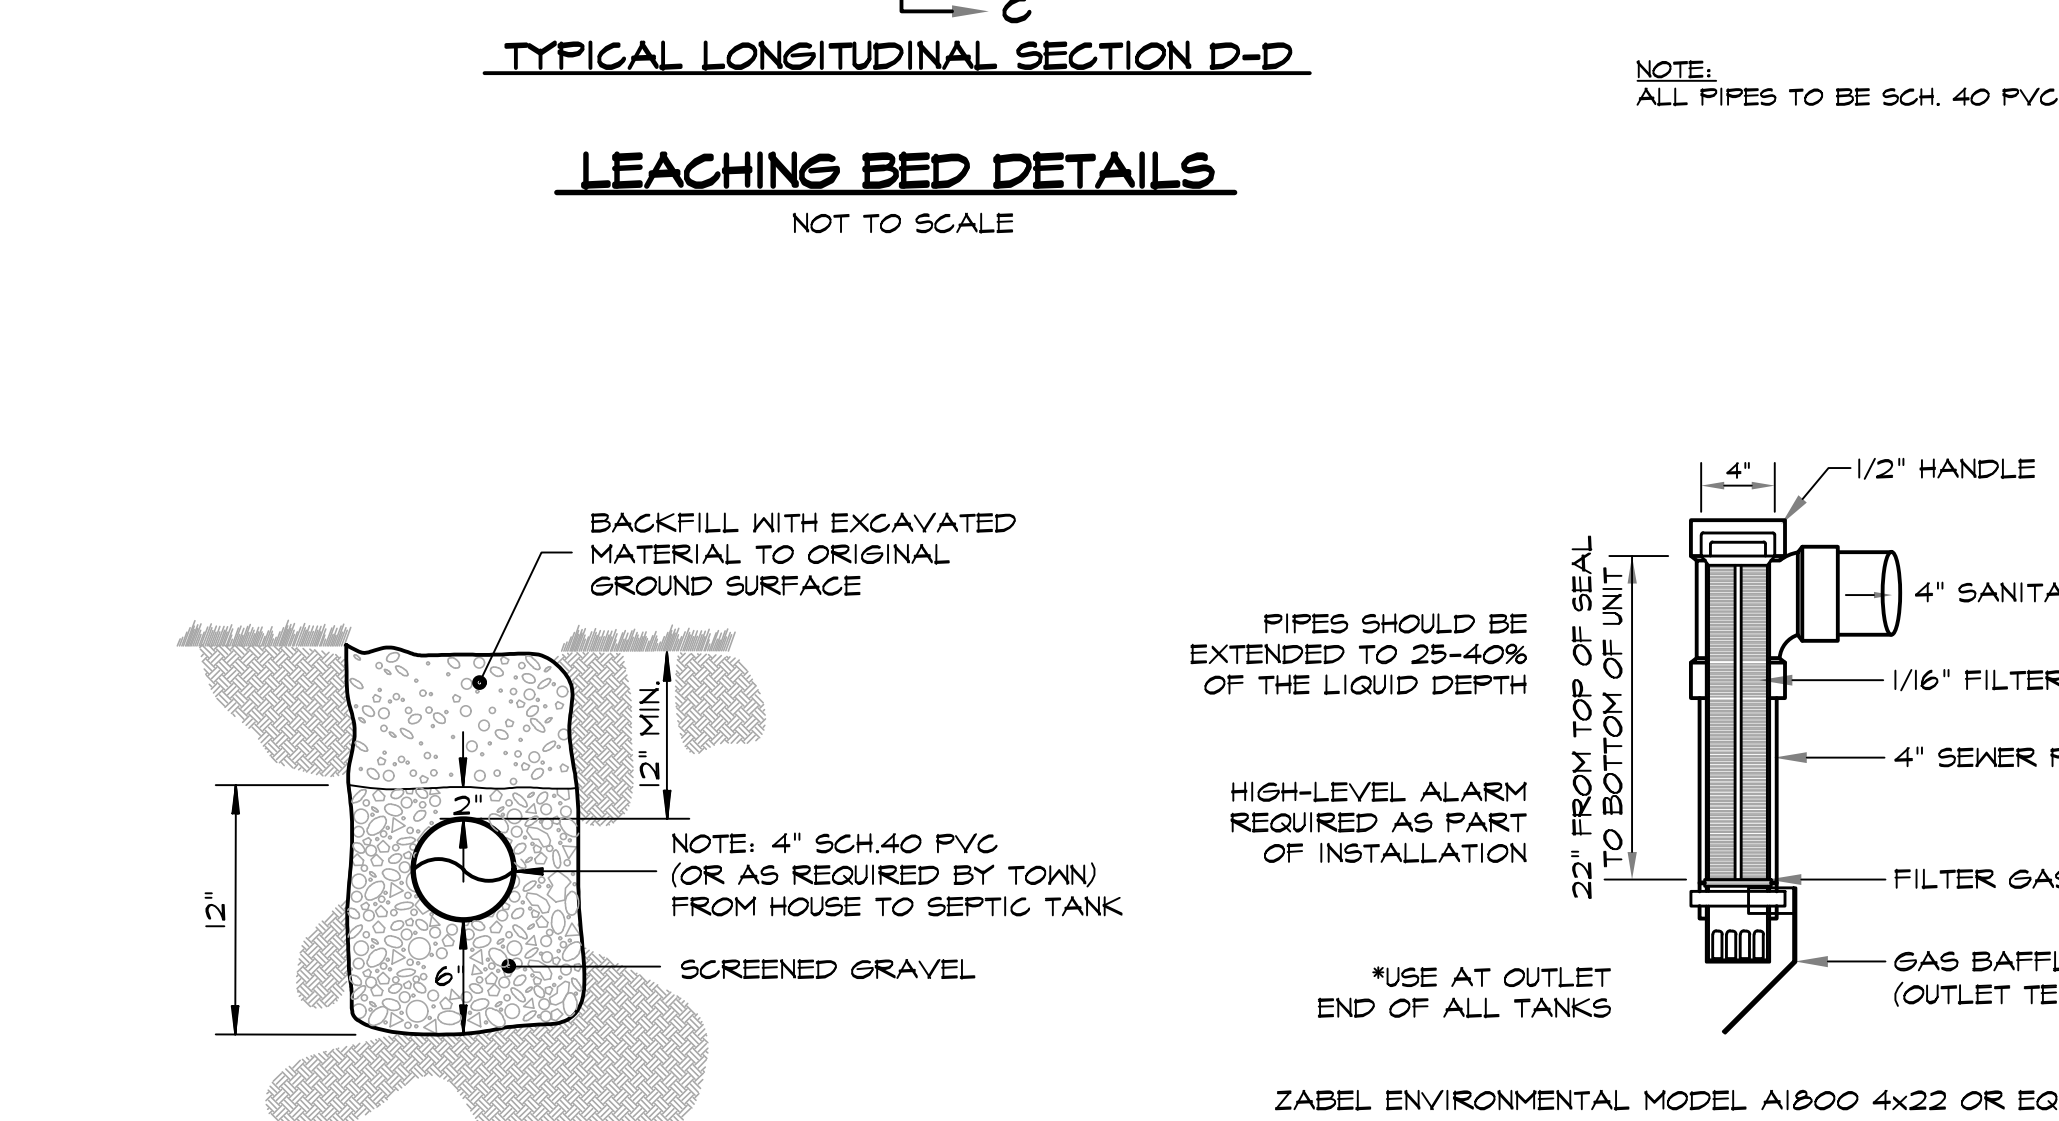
C

TYPICAL LONGITUDINAL SECTION D-D

NOTE:
ALL PIPES TO BE SCH. 40 PVC

LEACHING BED DETAILS

NOT TO SCALE

BACKFILL WITH EXCAVATED MATERIAL TO ORIGINAL GROUND SURFACE

12" MIN.

2"

12"

NOTE: 4" SCH.40 PVC (OR AS REQUIRED BY TOWN) FROM HOUSE TO SEPTIC TANK

6"

SCREENED GRAVEL

4"

1/2" HANDLE

4" SANITA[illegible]

PIPES SHOULD BE EXTENDED TO 25-40% OF THE LIQUID DEPTH

22" FROM TOP OF SEAL TO BOTTOM OF UNIT

1/16" FILTER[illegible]

4" SEWER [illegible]

HIGH-LEVEL ALARM REQUIRED AS PART OF INSTALLATION

FILTER GA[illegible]

GAS BAFFL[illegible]
(OUTLET TE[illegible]

*USE AT OUTLET END OF ALL TANKS

ZABEL ENVIRONMENTAL MODEL A1800 4x22 OR EQ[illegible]